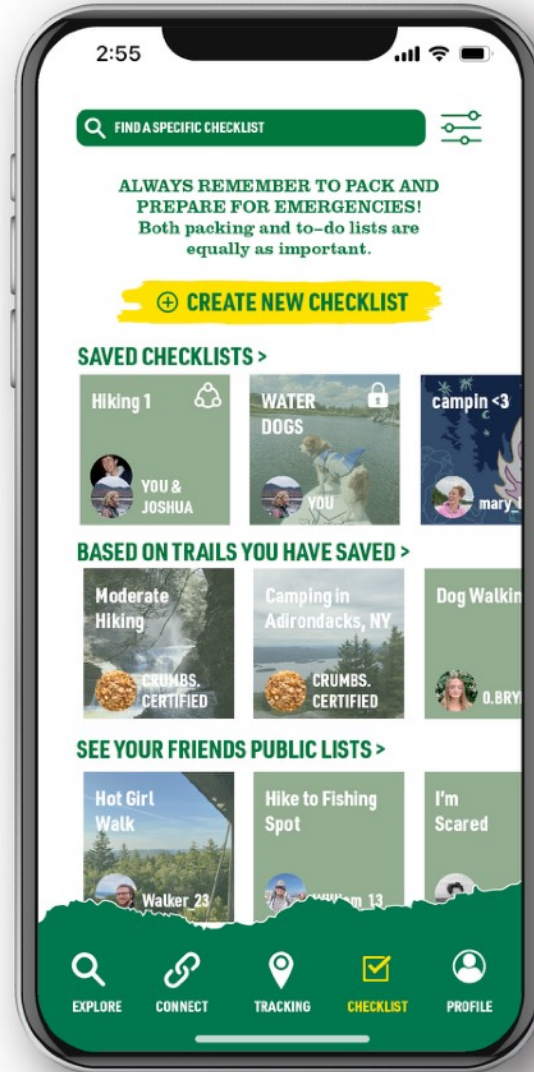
2:55

FIND A SPECIFIC CHECKLIST

ALWAYS REMEMBER TO PACK AND PREPARE FOR EMERGENCIES!
Both packing and to-do lists are equally as important.

⊕ CREATE NEW CHECKLIST

SAVED CHECKLISTS >

Hiking 1
YOU & JOSHUA

WATER DOGS
YOU

campin <3
mary_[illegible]

BASED ON TRAILS YOU HAVE SAVED >

Moderate Hiking
CRUMBS. CERTIFIED

Camping in Adirondacks, NY
CRUMBS. CERTIFIED

Dog Walkin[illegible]
O.BRY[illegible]

SEE YOUR FRIENDS PUBLIC LISTS >

Hot Girl Walk
Walker_23

Hike to Fishing Spot
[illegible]m_13

I'm Scared

EXPLORE
CONNECT
TRACKING
CHECKLIST
PROFILE